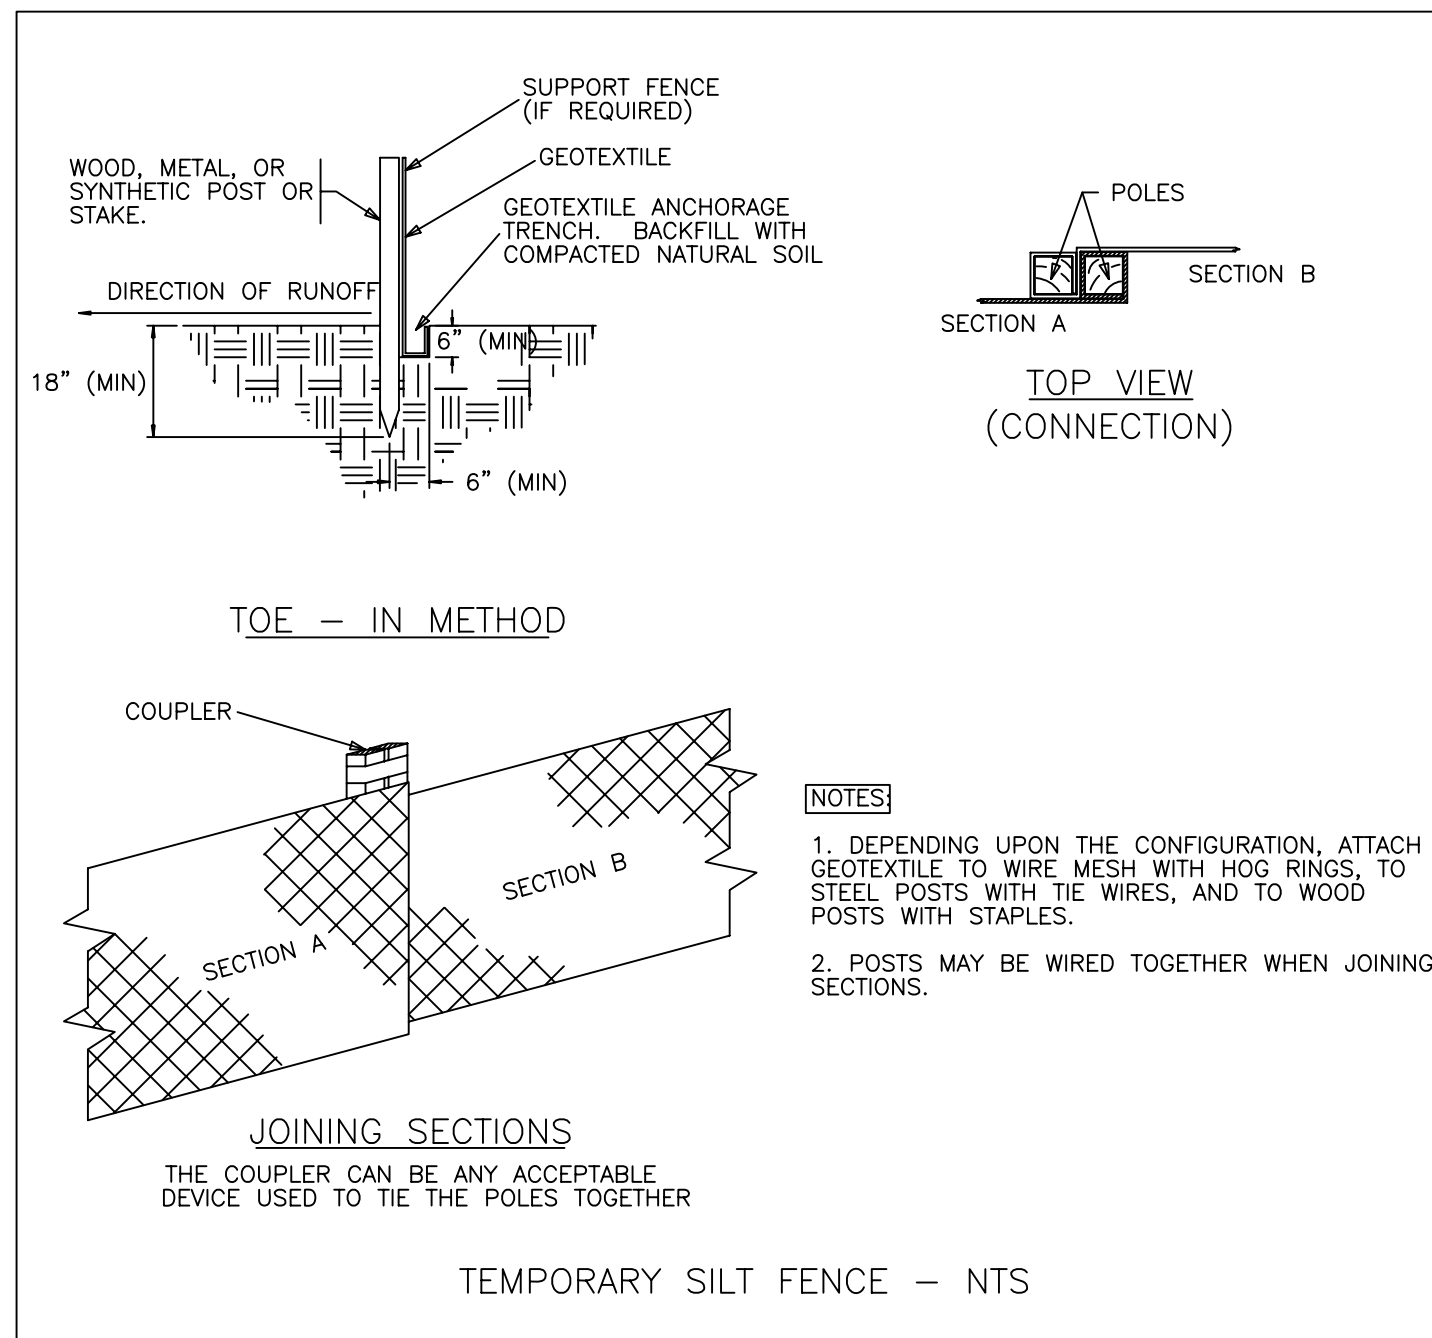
SUPPORT FENCE (IF REQUIRED)

GEOTEXTILE

WOOD, METAL, OR SYNTHETIC POST OR STAKE.

GEOTEXTILE ANCHORAGE TRENCH. BACKFILL WITH COMPACTED NATURAL SOIL

DIRECTION OF RUNOFF

6" (MIN)

18" (MIN)

6" (MIN)

TOE — IN METHOD

POLES

SECTION B

SECTION A

TOP VIEW
(CONNECTION)

COUPLER

SECTION B

SECTION A

JOINING SECTIONS

THE COUPLER CAN BE ANY ACCEPTABLE DEVICE USED TO TIE THE POLES TOGETHER

NOTES:

1. DEPENDING UPON THE CONFIGURATION, ATTACH GEOTEXTILE TO WIRE MESH WITH HOG RINGS, TO STEEL POSTS WITH TIE WIRES, AND TO WOOD POSTS WITH STAPLES.

2. POSTS MAY BE WIRED TOGETHER WHEN JOINING SECTIONS.

TEMPORARY SILT FENCE — NTS